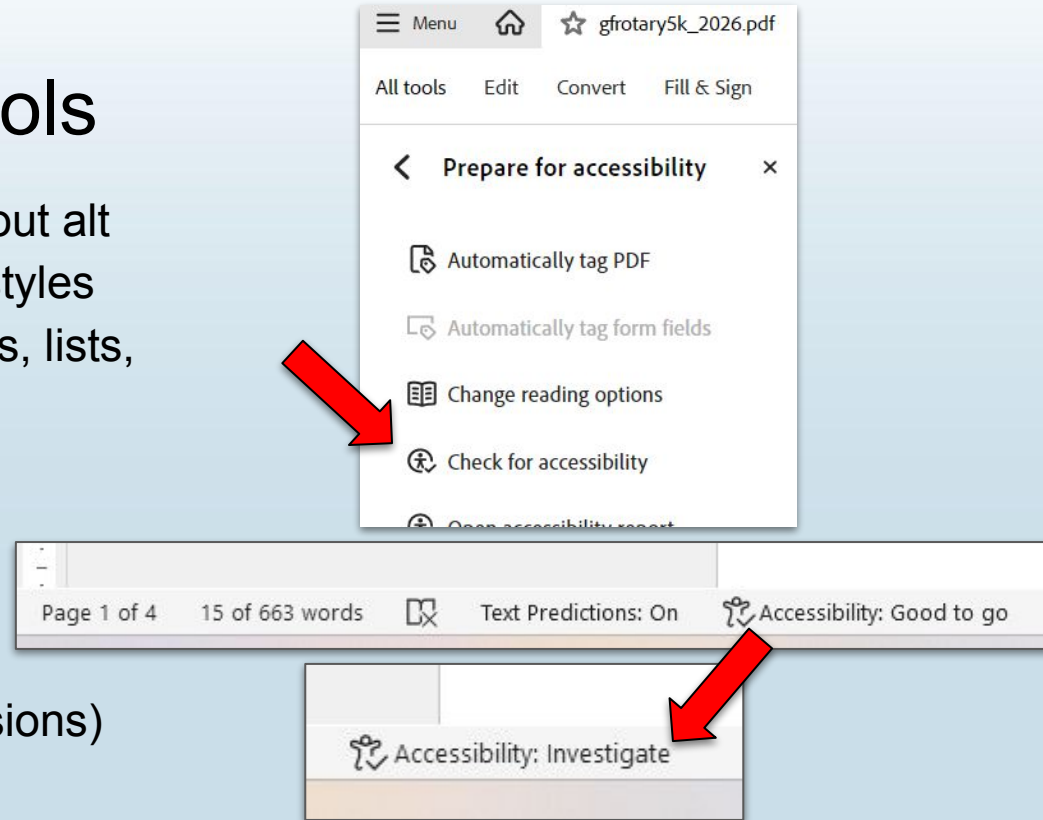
ols

out alt
tyles
s, lists,

sions)

Menu
gfrotary5k_2026.pdf
All tools
Edit
Convert
Fill & Sign
Prepare for accessibility
×
Automatically tag PDF
Automatically tag form fields
Change reading options
Check for accessibility
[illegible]

Page 1 of 4
15 of 663 words
Text Predictions: On
Accessibility: Good to go

Accessibility: Investigate